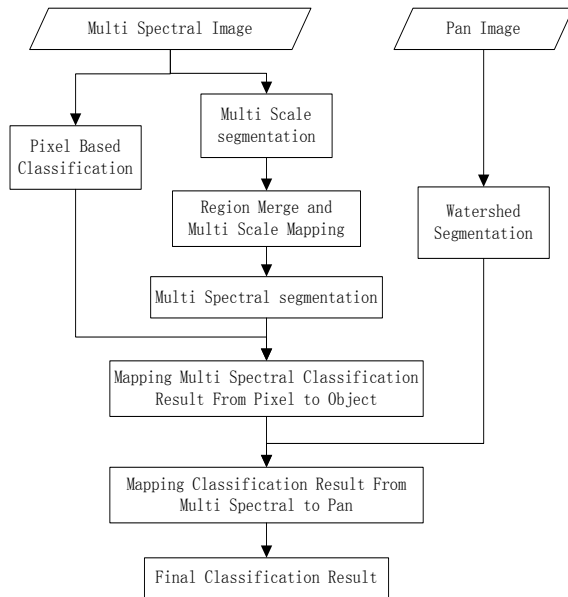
Multi Spectral Image

Pan Image

Pixel Based Classification

Multi Scale segmentation

Region Merge and Multi Scale Mapping

Multi Spectral segmentation

Watershed Segmentation

Mapping Multi Spectral Classification Result From Pixel to Object

Mapping Classification Result From Multi Spectral to Pan

Final Classification Result